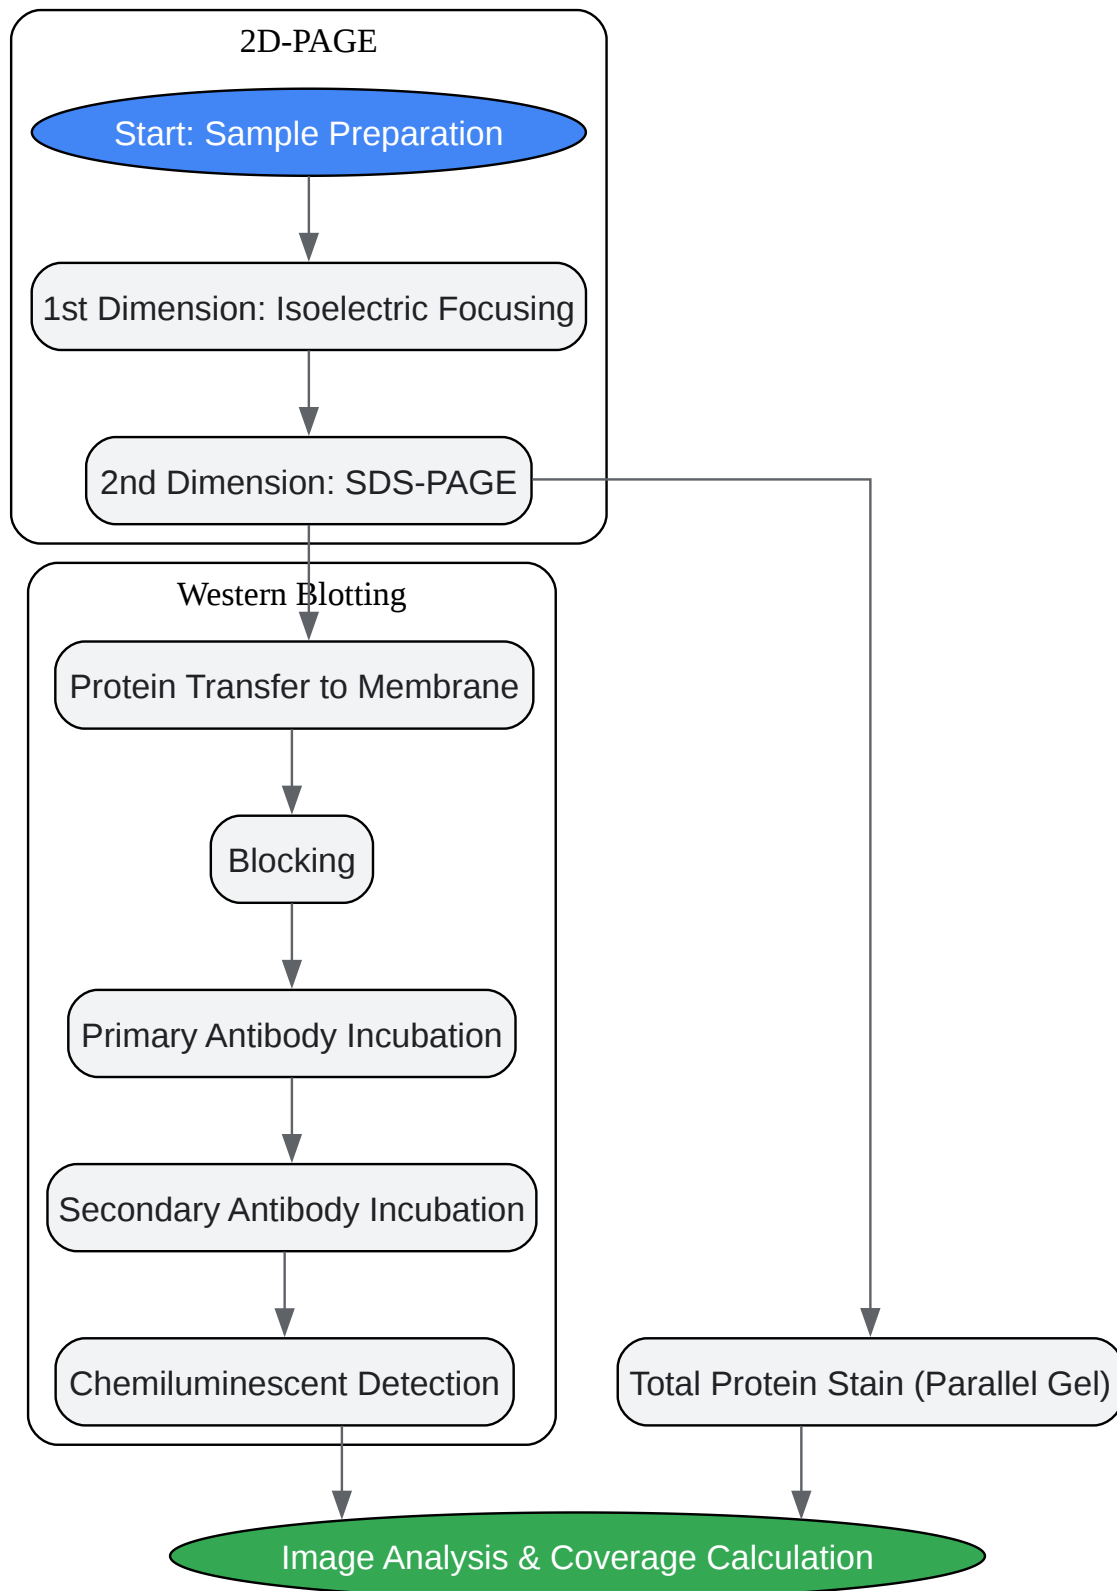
2D-PAGE

Start: Sample Preparation

1st Dimension: Isoelectric Focusing

2nd Dimension: SDS-PAGE

Western Blotting

Protein Transfer to Membrane

Blocking

Primary Antibody Incubation

Secondary Antibody Incubation

Chemiluminescent Detection

Total Protein Stain (Parallel Gel)

Image Analysis & Coverage Calculation